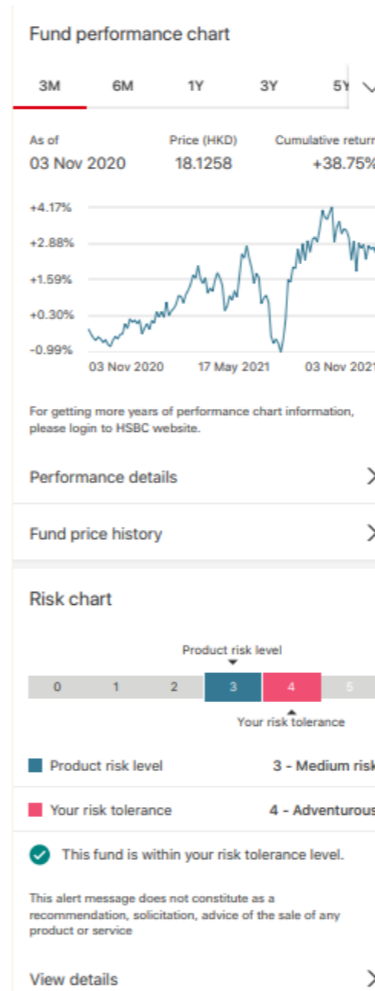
Fund performance chart

3M 6M 1Y 3Y 5Y

As of
03 Nov 2020

Price (HKD)
18.1258

Cumulative return
+38.75%

+4.17%
+2.88%
+1.59%
+0.30%
-0.99%

03 Nov 2020 17 May 2021 03 Nov 2021

For getting more years of performance chart information, please login to HSBC website.

Performance details

Fund price history

Risk chart

Product risk level

0 1 2 3 4 5

Your risk tolerance

Product risk level 3 - Medium risk

Your risk tolerance 4 - Adventurous

This fund is within your risk tolerance level.

This alert message does not constitute as a recommendation, solicitation, advice of the sale of any product or service

View details